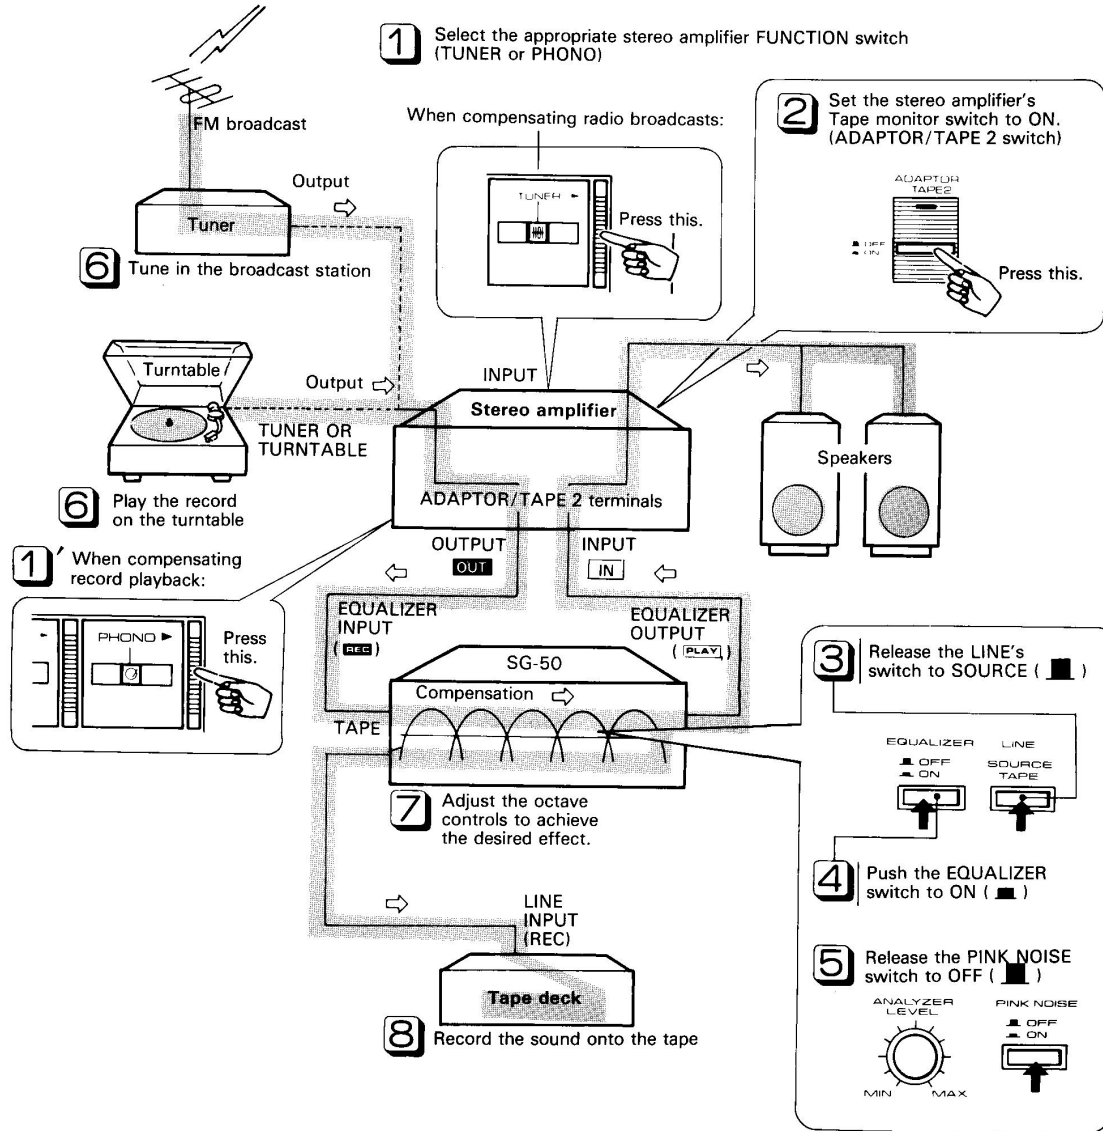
1 Select the appropriate stereo amplifier FUNCTION switch (TUNER or PHONO)

FM broadcast

When compensating radio broadcasts:

TUNER ►

Press this.

2 Set the stereo amplifier's Tape monitor switch to ON. (ADAPTOR/TAPE 2 switch)

ADAPTOR TAPE2

OFF
ON

Press this.

Output

Tuner

6 Tune in the broadcast station

Turntable

Output

INPUT

Stereo amplifier

TUNER OR TURNTABLE

Speakers

6 Play the record on the turntable

ADAPTOR/TAPE 2 terminals

1' When compensating record playback:

OUTPUT
OUT

INPUT
IN

PHONO ►

Press this.

EQUALIZER INPUT (REC)

EQUALIZER OUTPUT (PLAY)

SG-50

Compensation

TAPE

3 Release the LINE's switch to SOURCE ( )

EQUALIZER
OFF
ON

LINE
SOURCE
TAPE

7 Adjust the octave controls to achieve the desired effect.

4 Push the EQUALIZER switch to ON ( )

LINE INPUT (REC)

5 Release the PINK NOISE switch to OFF ( )

ANALYZER LEVEL

MIN MAX

PINK NOISE
OFF
ON

Tape deck

8 Record the sound onto the tape